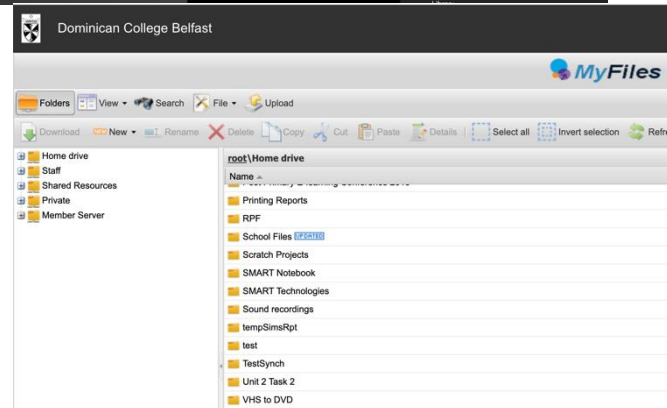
Dominican College Belfast

MyFiles

Folders View ▾ Search File ▾ Upload

Download New ▾ Rename Delete Copy Cut Paste Details Select all Invert selection Refr

Home drive
Staff
Shared Resources
Private
Member Server

root\Home drive

Name ▴

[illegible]

Printing Reports

RPF

School Files UPDATED

Scratch Projects

SMART Notebook

SMART Technologies

Sound recordings

tempSimsRpt

test

TestSynch

Unit 2 Task 2

VHS to DVD